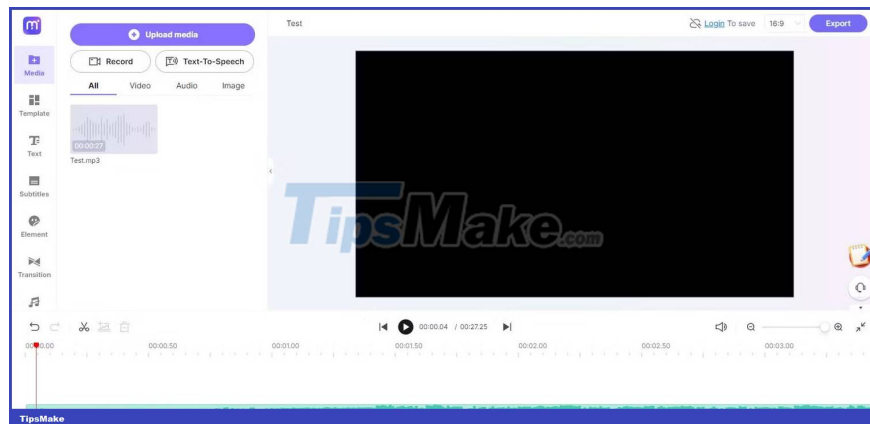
Upload media

Record

Text-To-Speech

All Video Audio Image

00:00:27

Test.mp3

Media

Template

Text

Subtitles

Element

Transition

Test

Login To save

16:9

Export

TipsMake.com

00:00.04 / 00:27.25

00:00.00 00:00.50 00:01.00 00:01.50 00:02.00 00:02.50 00:03.00

TipsMake